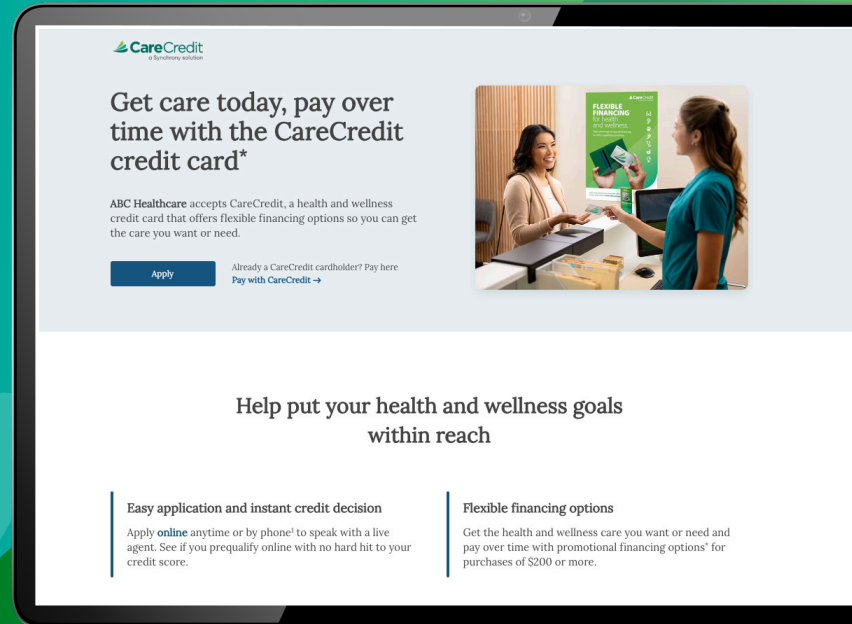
CareCredit
a Synchrony solution

Get care today, pay over time with the CareCredit credit card*

ABC Healthcare accepts CareCredit, a health and wellness credit card that offers flexible financing options so you can get the care you want or need.

Apply

Already a CareCredit cardholder? Pay here
Pay with CareCredit →

CareCredit
FLEXIBLE FINANCING for health and wellness

Help put your health and wellness goals within reach

Easy application and instant credit decision

Apply online anytime or by phone¹ to speak with a live agent. See if you prequalify online with no hard hit to your credit score.

Flexible financing options

Get the health and wellness care you want or need and pay over time with promotional financing options* for purchases of $200 or more.